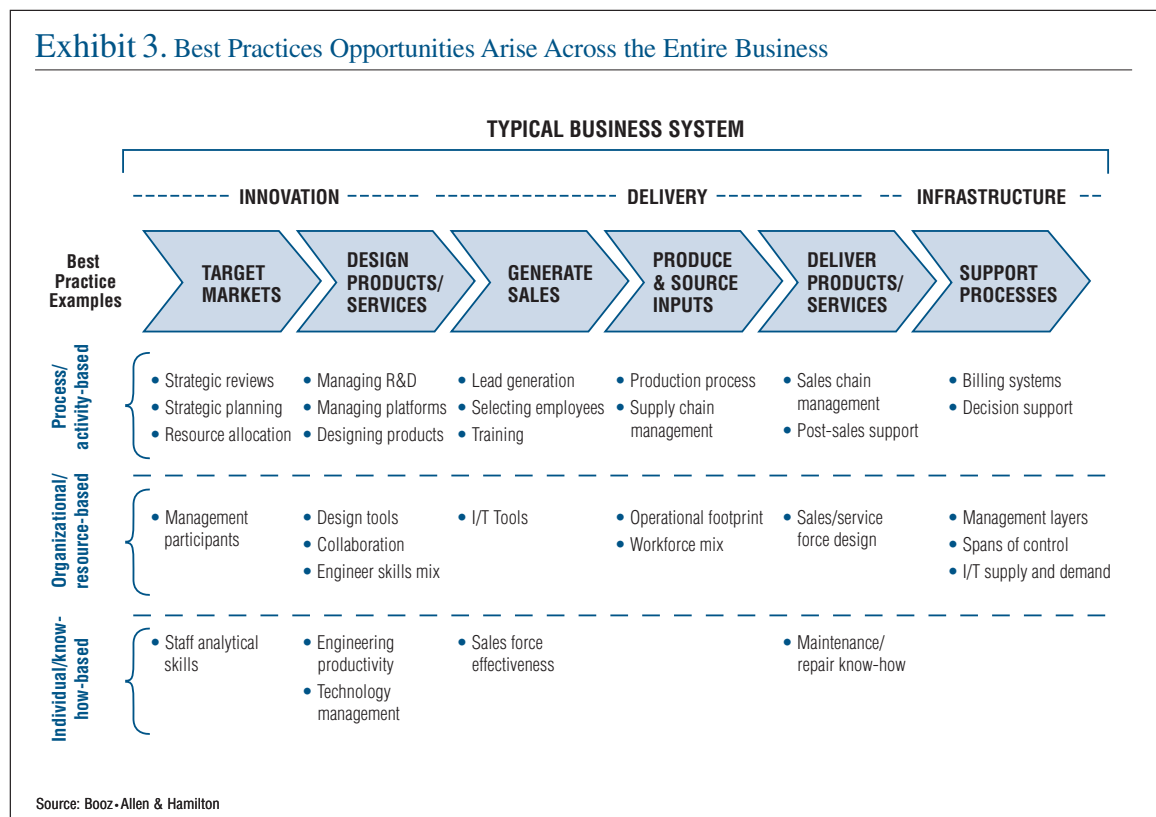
Exhibit 3. Best Practices Opportunities Arise Across the Entire Business

TYPICAL BUSINESS SYSTEM

INNOVATION

DELIVERY

INFRASTRUCTURE

Best Practice Examples

TARGET MARKETS

DESIGN PRODUCTS/ SERVICES

GENERATE SALES

PRODUCE & SOURCE INPUTS

DELIVER PRODUCTS/ SERVICES

SUPPORT PROCESSES

Process/ activity-based

• Strategic reviews
• Strategic planning
• Resource allocation

• Managing R&D
• Managing platforms
• Designing products

• Lead generation
• Selecting employees
• Training

• Production process
• Supply chain management

• Sales chain management
• Post-sales support

• Billing systems
• Decision support

Organizational/ resource-based

• Management participants

• Design tools
• Collaboration
• Engineer skills mix

• I/T Tools

• Operational footprint
• Workforce mix

• Sales/service force design

• Management layers
• Spans of control
• I/T supply and demand

Individual/know-how-based

• Staff analytical skills

• Engineering productivity
• Technology management

• Sales force effectiveness

• Maintenance/ repair know-how

Source: Booz•Allen & Hamilton